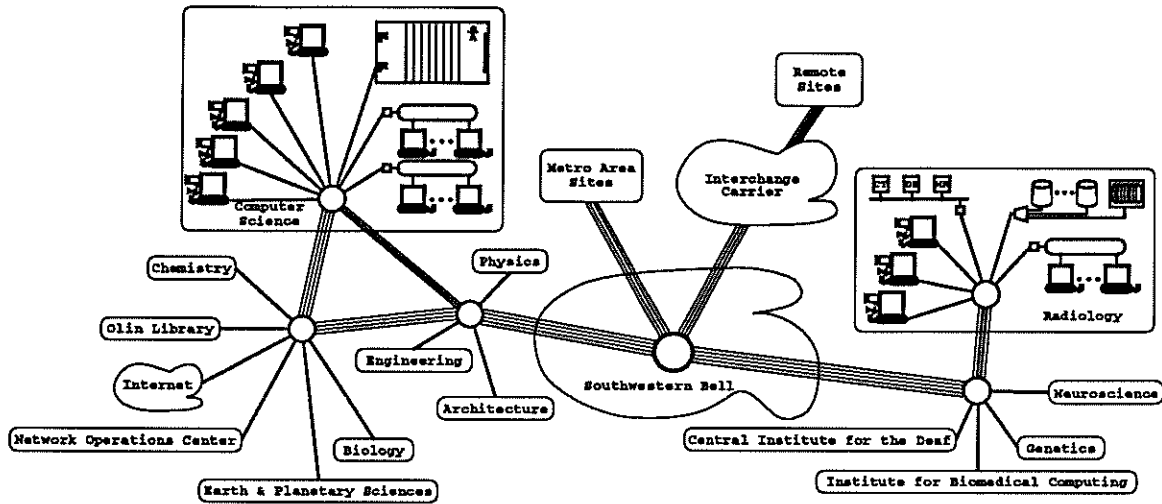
Remote Sites

Metro Area Sites

Interchange Carrier

Computer Science

Chemistry

Physics

Olin Library

Engineering

Internet

Architecture

Southwestern Bell

Radiology

Neuroscience

Network Operations Center

Biology

Central Institute for the Deaf

Genetics

Earth & Planetary Sciences

Institute for Biomedical Computing